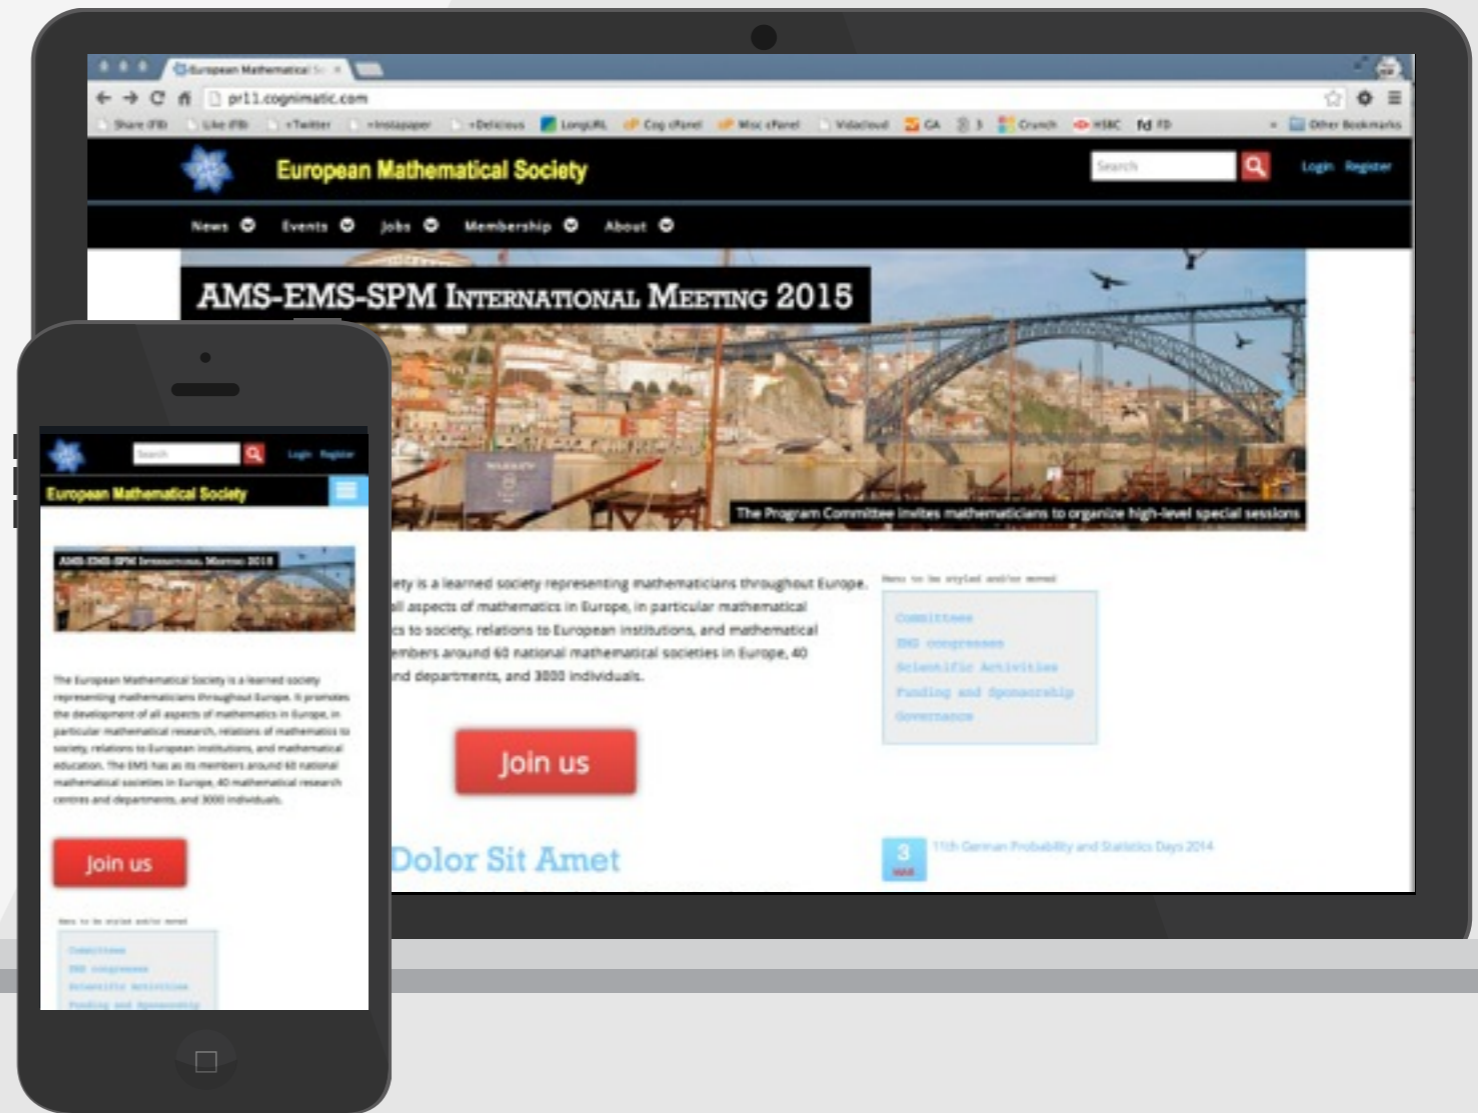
European Mathematical S

pr11.cognimatic.com

Share (FB) Like (FB) +Twitter +Instapaper +Delicious LongURL Cog cPanel Misc cPanel Vidacloud GA Crunch HSBC fd FD Other Bookmarks

European Mathematical Society

Search

Login Register

News Events Jobs Membership About

AMS-EMS-SPM International Meeting 2015

The Program Committee invites mathematicians to organize high-level special sessions

...ety is a learned society representing mathematicians throughout Europe. ...ll aspects of mathematics in Europe, in particular mathematical ...cs to society, relations to European institutions, and mathematical ...embers around 60 national mathematical societies in Europe, 40 ...nd departments, and 3000 individuals.

Join us

Dolor Sit Amet

Menu to be styled and/or moved

Committees
EMS congresses
Scientific Activities
Funding and Sponsorship
Governance

3 MAR 11th German Probability and Statistics Days 2014

Search

Login Register

European Mathematical Society

AMS-EMS-SPM International Meeting 2015

The European Mathematical Society is a learned society representing mathematicians throughout Europe. It promotes the development of all aspects of mathematics in Europe, in particular mathematical research, relations of mathematics to society, relations to European institutions, and mathematical education. The EMS has as its members around 60 national mathematical societies in Europe, 40 mathematical research centres and departments, and 3000 individuals.

Join us

Menu to be styled and/or moved

Committees
EMS congresses
Scientific Activities
Funding and Sponsorship